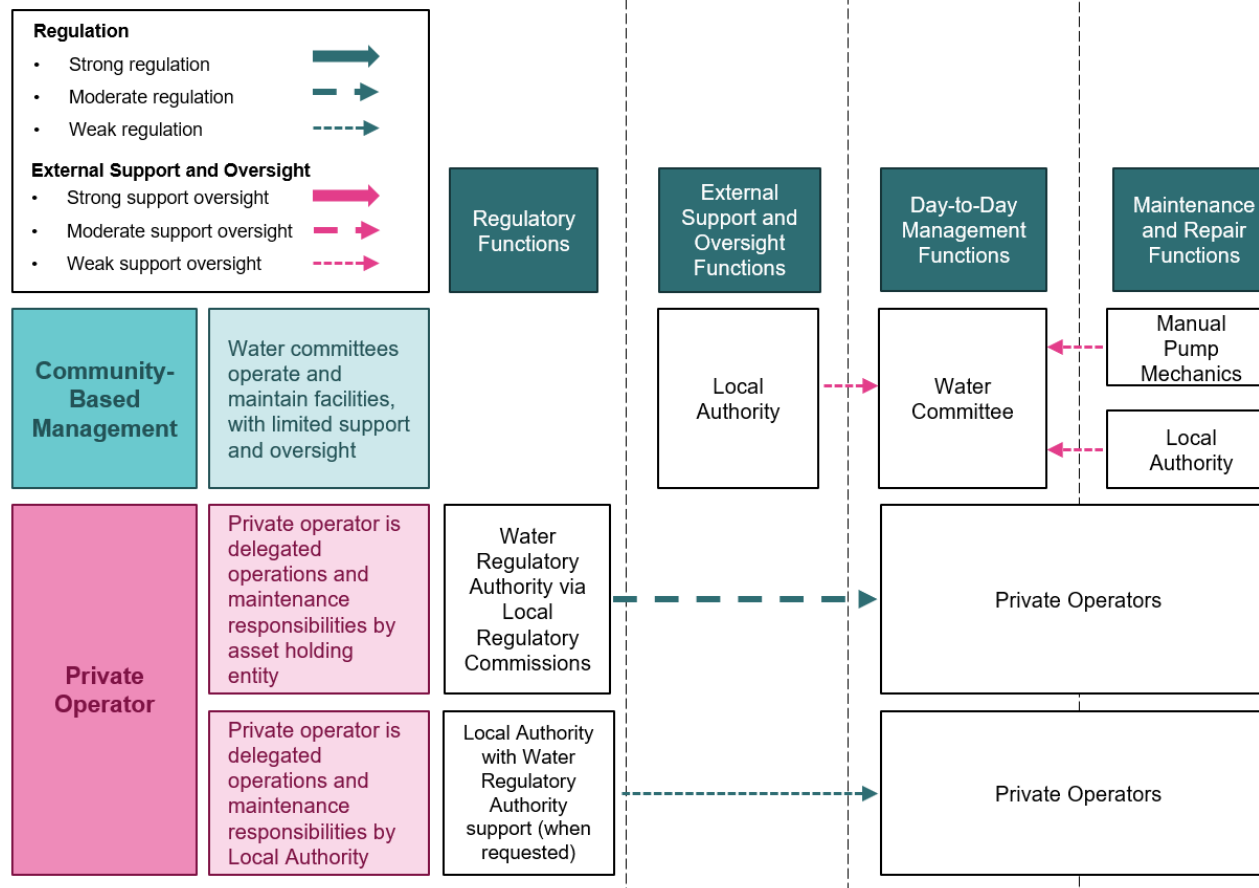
Regulation
• Strong regulation
• Moderate regulation
• Weak regulation

External Support and Oversight
• Strong support oversight
• Moderate support oversight
• Weak support oversight

Regulatory Functions

External Support and Oversight Functions

Day-to-Day Management Functions

Maintenance and Repair Functions

Community-Based Management

Water committees operate and maintain facilities, with limited support and oversight

Local Authority

Water Committee

Manual Pump Mechanics

Local Authority

Private Operator

Private operator is delegated operations and maintenance responsibilities by asset holding entity

Water Regulatory Authority via Local Regulatory Commissions

Private Operators

Private operator is delegated operations and maintenance responsibilities by Local Authority

Local Authority with Water Regulatory Authority support (when requested)

Private Operators